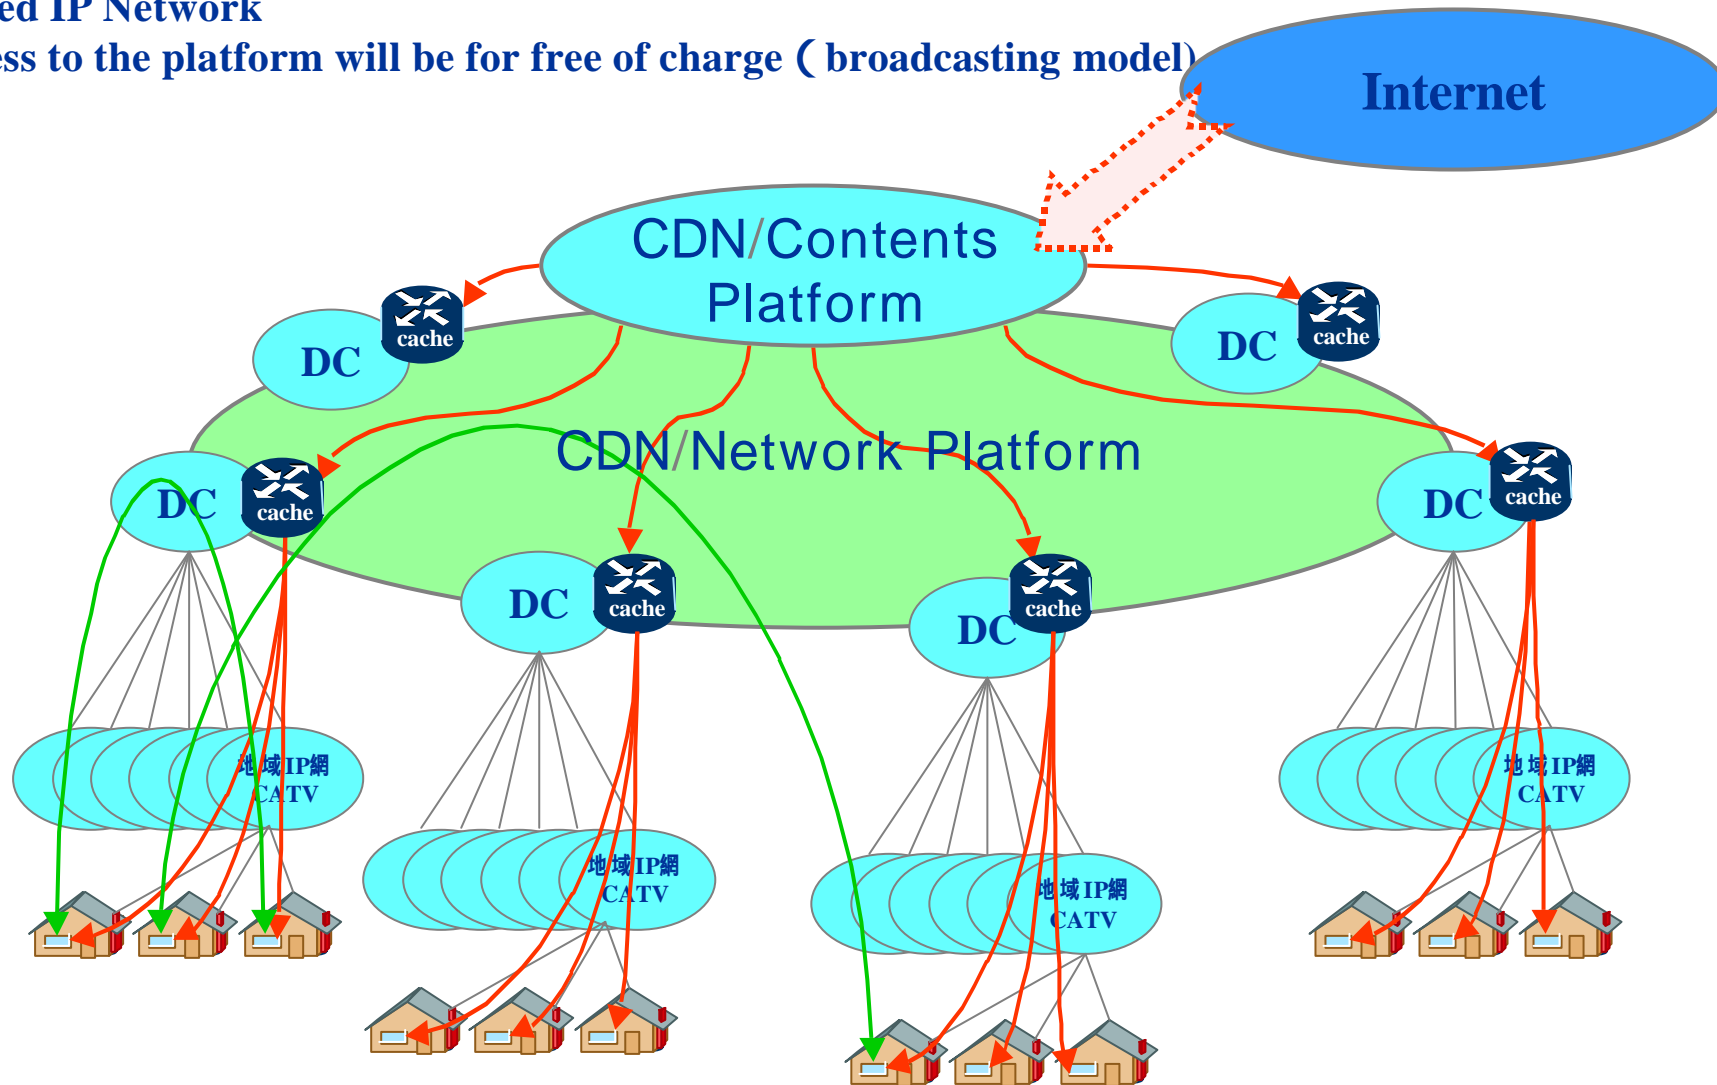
ed IP Network
ss to the platform will be for free of charge ( broadcasting model)

Internet

CDN/Contents Platform

DC
cache

DC
cache

CDN/Network Platform

DC
cache

DC
cache

DC
cache

DC
cache

地域IP網
CATV

地域IP網
CATV

地域IP網
CATV

地域IP網
CATV